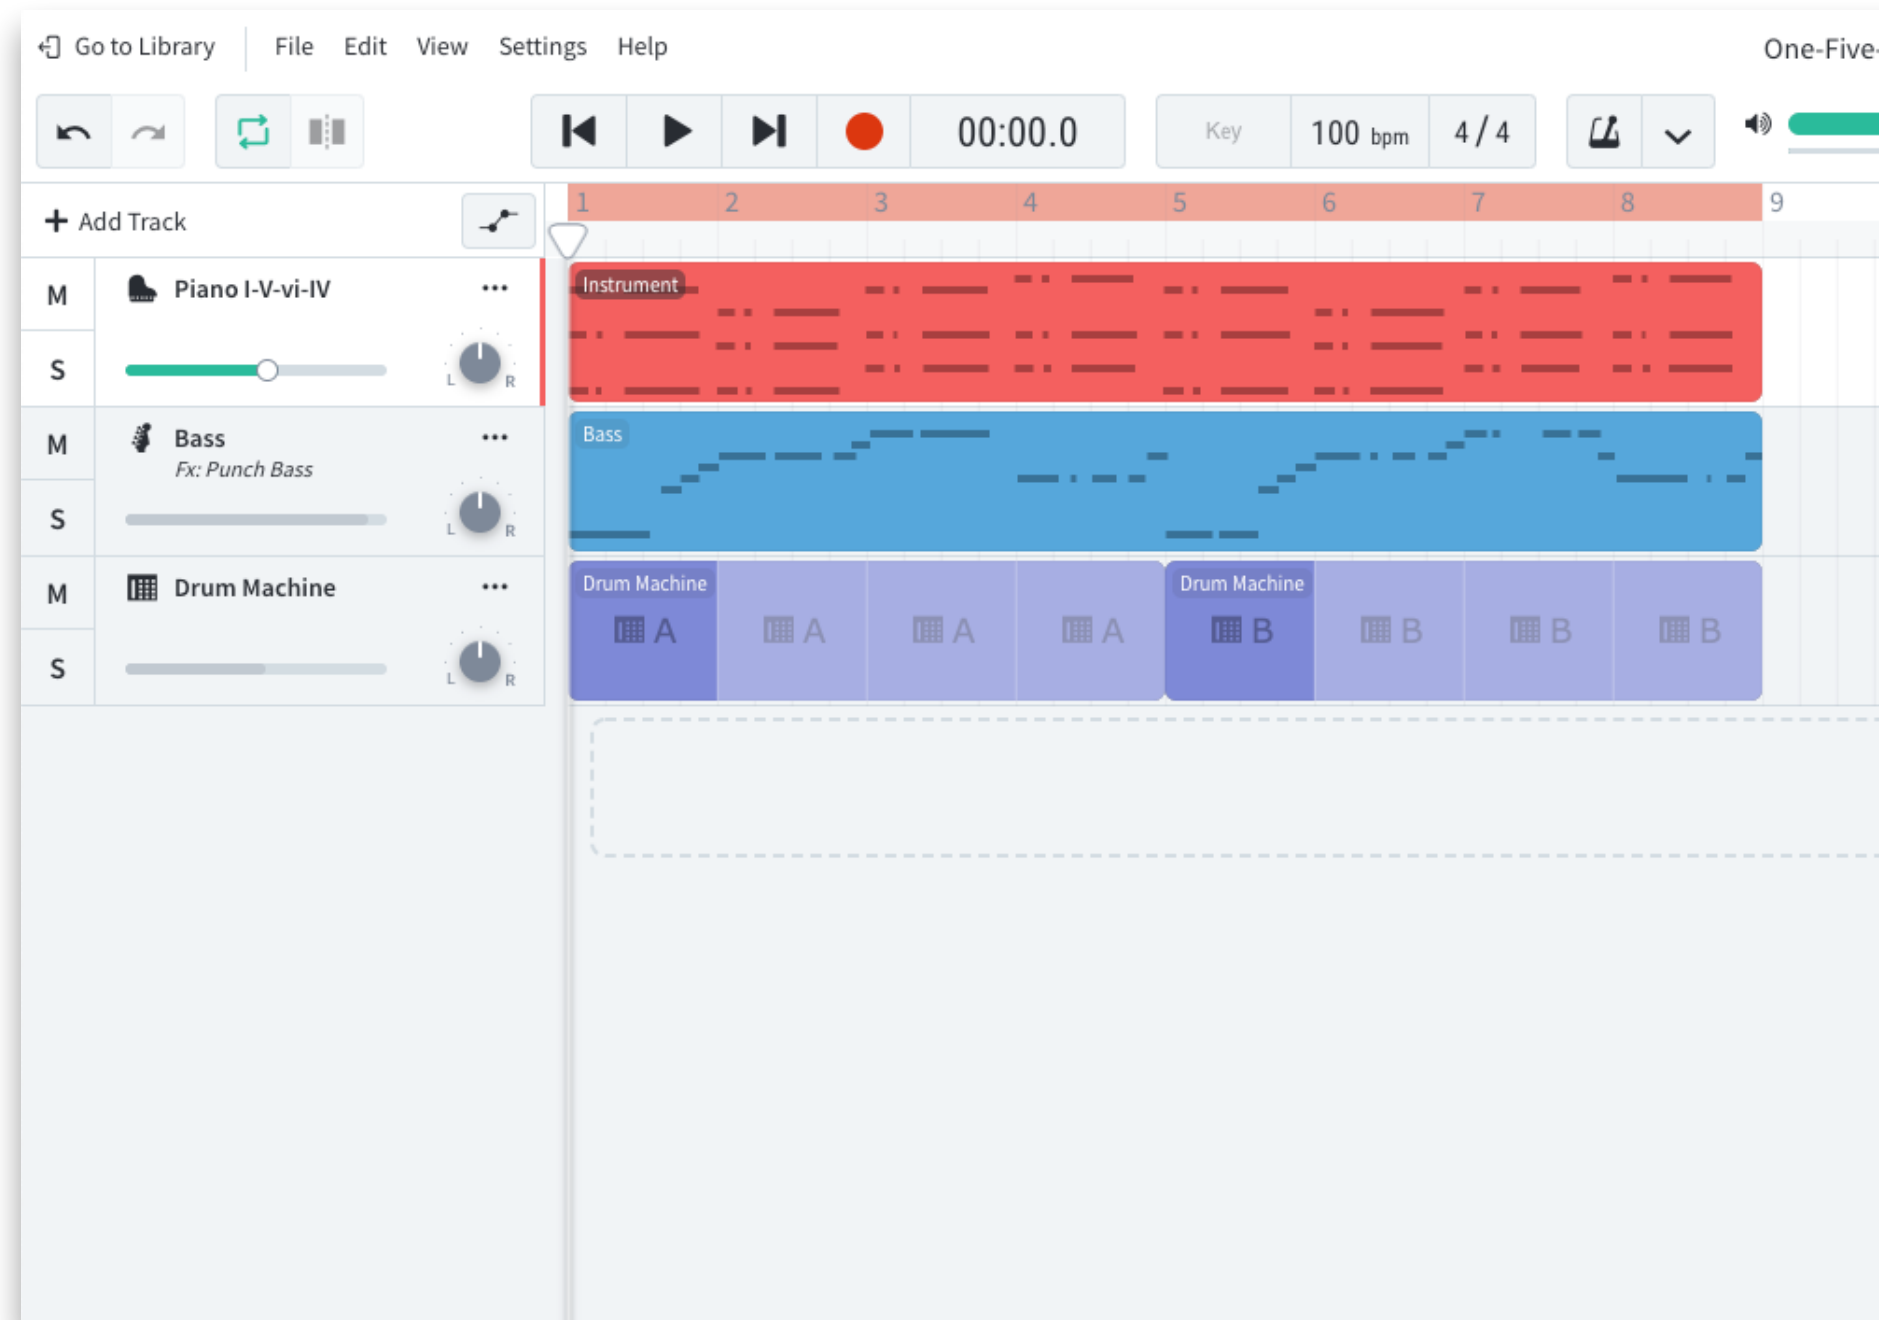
Go to Library File Edit View Settings Help

One-Five-

00:00.0

Key 100 bpm 4 / 4

+ Add Track

1 2 3 4 5 6 7 8 9

M
S
Piano I-V-vi-IV •••
L R

Instrument

M
S
Bass •••
Fx: Punch Bass
L R

Bass

M
S
Drum Machine •••
L R

Drum Machine
A A A A

Drum Machine
B B B B